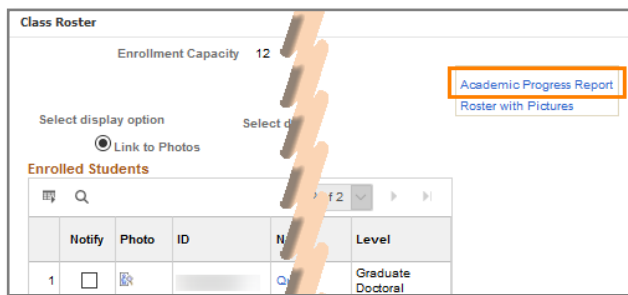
Class Roster

Enrollment Capacity 12

Academic Progress Report
Roster with Pictures

Select display option

Select d

Link to Photos

Enrolled Students

f 2

| | Notify | Photo | ID | N | Level |
|---|---|---|---|---|---|
| 1 | | | | Q | Graduate Doctoral |